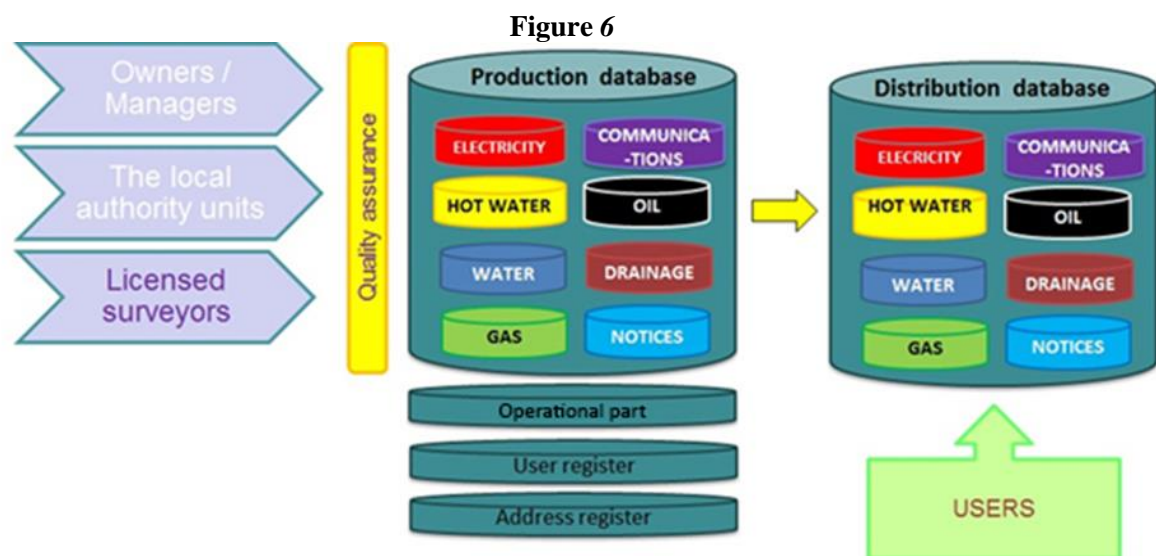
Figure 6

Owners / Managers

The local authority units

Licensed surveyors

Quality assurance

Production database

ELECTRICITY

COMMUNICA -TIONS

HOT WATER

OIL

WATER

DRAINAGE

GAS

NOTICES

Operational part

User register

Address register

Distribution database

ELECRICITY

COMMUNICA -TIONS

HOT WATER

OIL

WATER

DRAINAGE

GAS

NOTICES

USERS